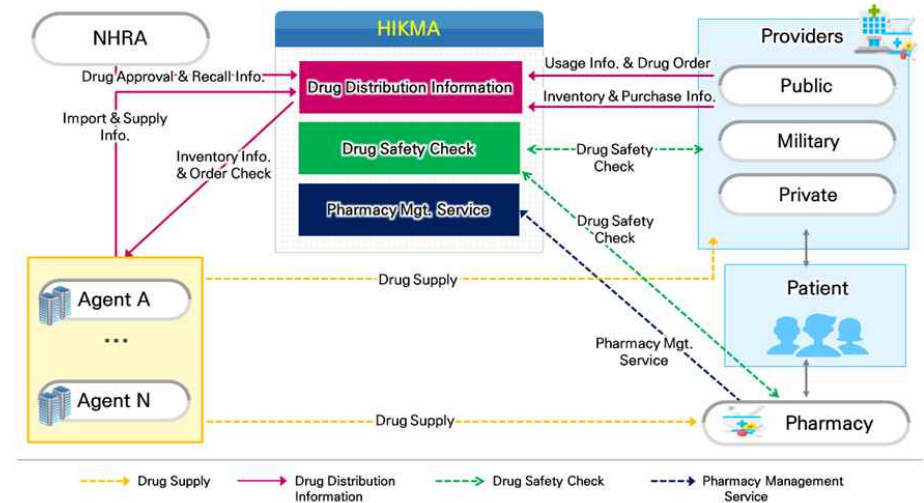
NHRA

HIKMA

Providers

Drug Approval & Recall Info.

Drug Distribution Information

Usage Info. & Drug Order

Inventory & Purchase Info.

Public

Import & Supply Info.

Inventory Info. & Order Check

Drug Safety Check

Drug Safety Check

Military

Pharmacy Mgt. Service

Private

Drug Safety Check

Drug Supply

Agent A

Patient

...

Pharmacy Mgt. Service

Agent N

Drug Supply

Pharmacy

Drug Supply

Drug Distribution Information

Drug Safety Check

Pharmacy Management Service